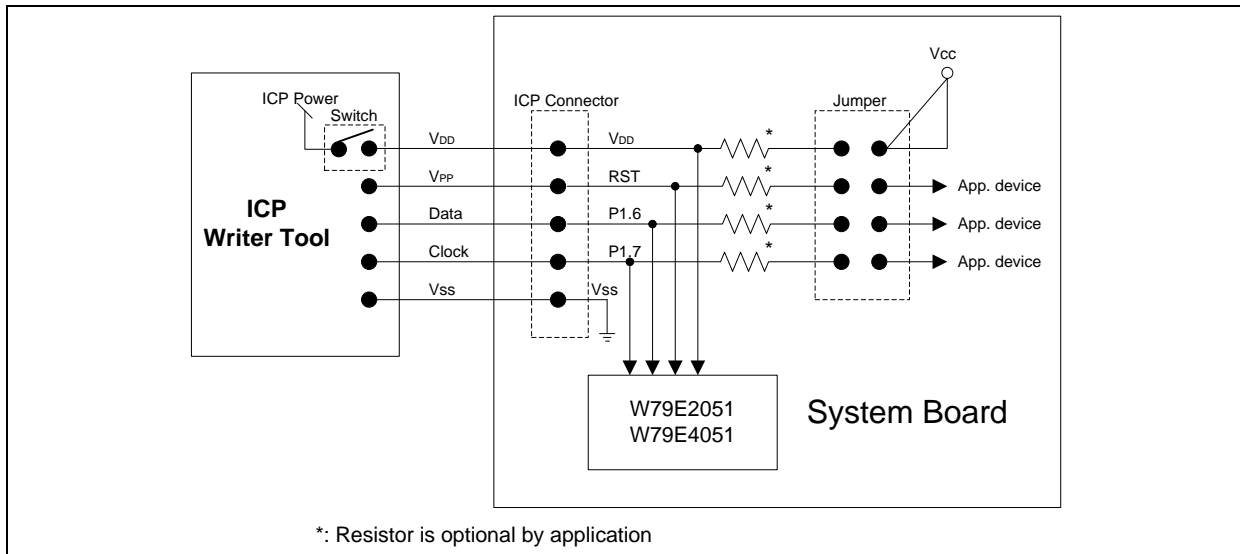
Vcc

ICP Power
Switch

ICP Connector

Jumper

$V_{DD}$

$V_{DD}$

*

$V_{PP}$

RST

*

App. device

ICP
Writer Tool

Data

P1.6

*

App. device

Clock

P1.7

*

App. device

Vss

Vss

W79E2051
W79E4051

System Board

*: Resistor is optional by application